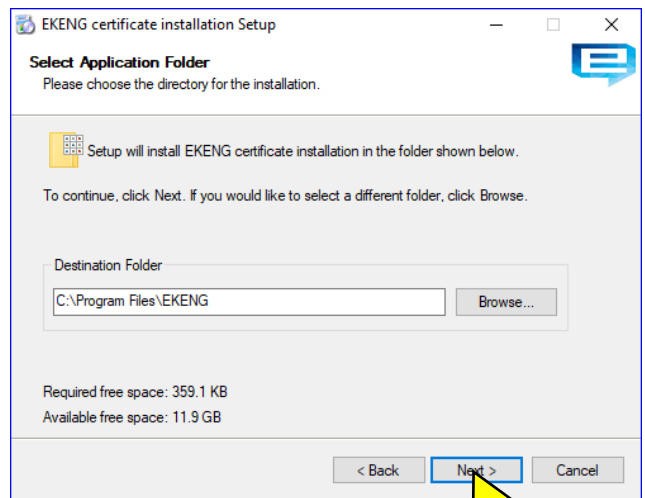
EKENG certificate installation Setup

Select Application Folder
Please choose the directory for the installation.

Setup will install EKENG certificate installation in the folder shown below.

To continue, click Next. If you would like to select a different folder, click Browse.

Destination Folder

C:\Program Files\EKENG

Browse...

Required free space: 359.1 KB

Available free space: 11.9 GB

< Back

Next >

Cancel